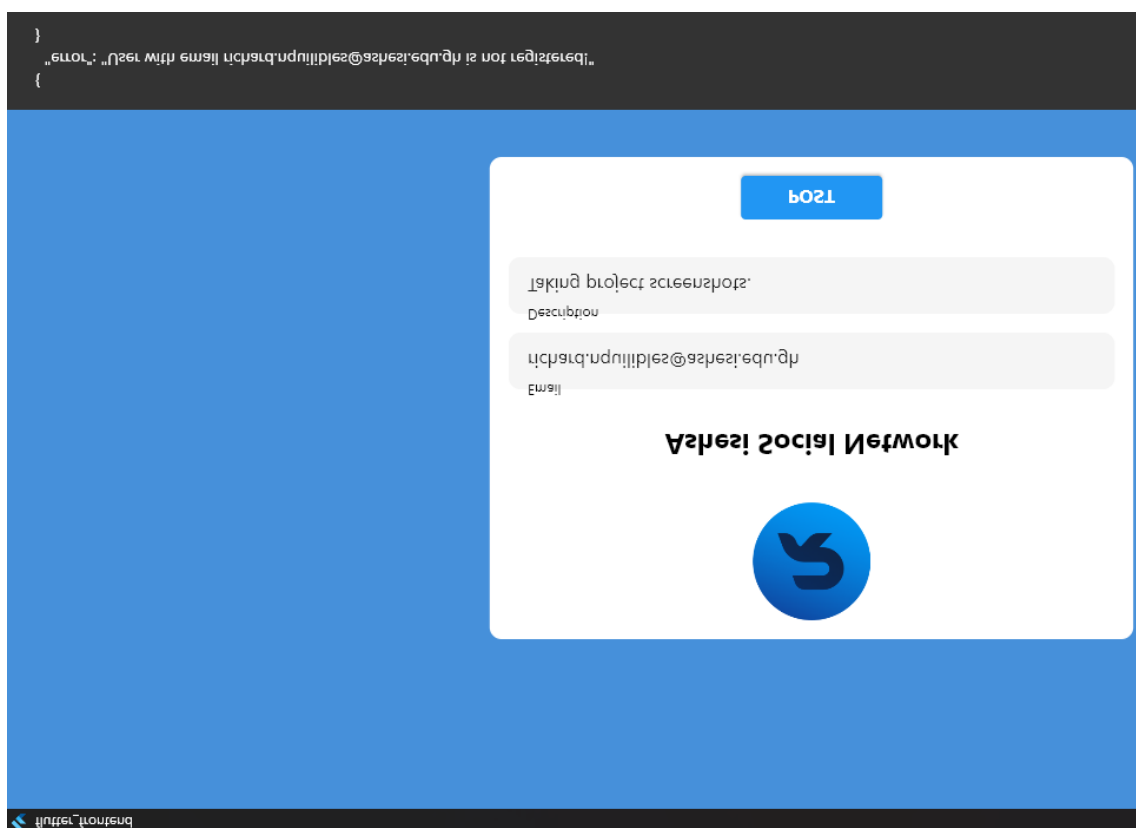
flutter_frontend

Ashesi Social Network

Email
richard.nupuilibles@ashesi.edu.gh

Description
Taking project screenshots.

POST

{
"error": "User with email richard.nupuilibles@ashesi.edu.gh is not registered!"
}